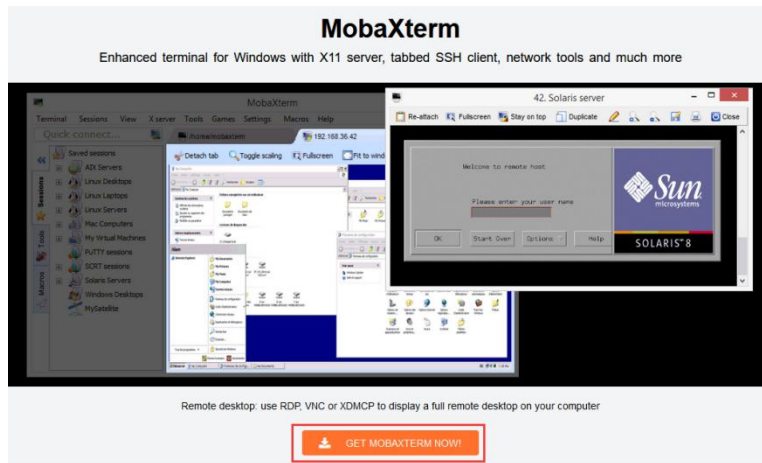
MobaXterm

Enhanced terminal for Windows with X11 server, tabbed SSH client, network tools and much more

MobaXterm

Terminal Sessions View X server Tools Games Settings Macros Help

Quick connect...

/home/mobaxterm

192.168.36.42

Detach tab Toggle scaling Fullscreen Fit to wind

Saved sessions

AIX Servers

Linux Desktops

Linux Laptops

Linux Servers

Mac Computers

My Virtual Machines

PuTTY sessions

SCRT sessions

Solaris Servers

Windows Desktops

MySatellite

Sessions

Tools

Macros

42. Solaris server

Re-attach Fullscreen Stay on top Duplicate Close

Welcome to remote host

Please enter your user name

OK Start Over Options Help

Sun microsystems

SOLARIS 8

Remote desktop: use RDP, VNC or XDMCP to display a full remote desktop on your computer

GET MOBAXTERM NOW!